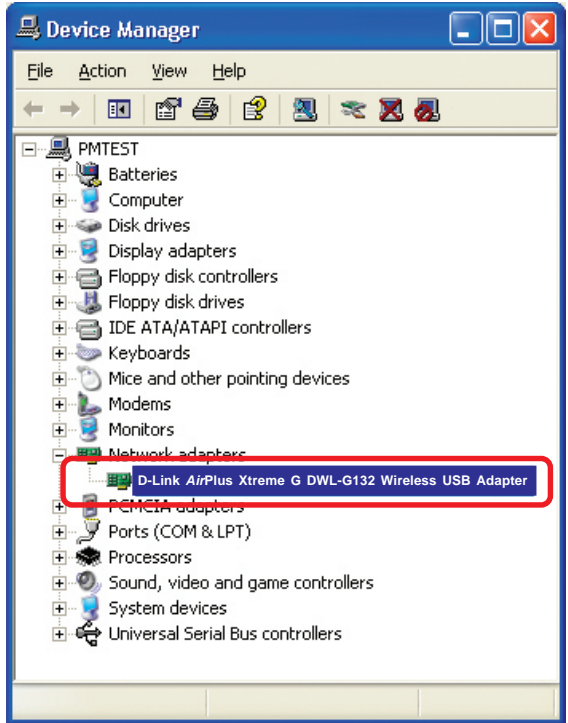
Device Manager

File Action View Help

PMTEST
Batteries
Computer
Disk drives
Display adapters
Floppy disk controllers
Floppy disk drives
IDE ATA/ATAPI controllers
Keyboards
Mice and other pointing devices
Modems
Monitors
Network adapters
D-Link AirPlus Xtreme G DWL-G132 Wireless USB Adapter
PCMCIA adapters
Ports (COM & LPT)
Processors
Sound, video and game controllers
System devices
Universal Serial Bus controllers